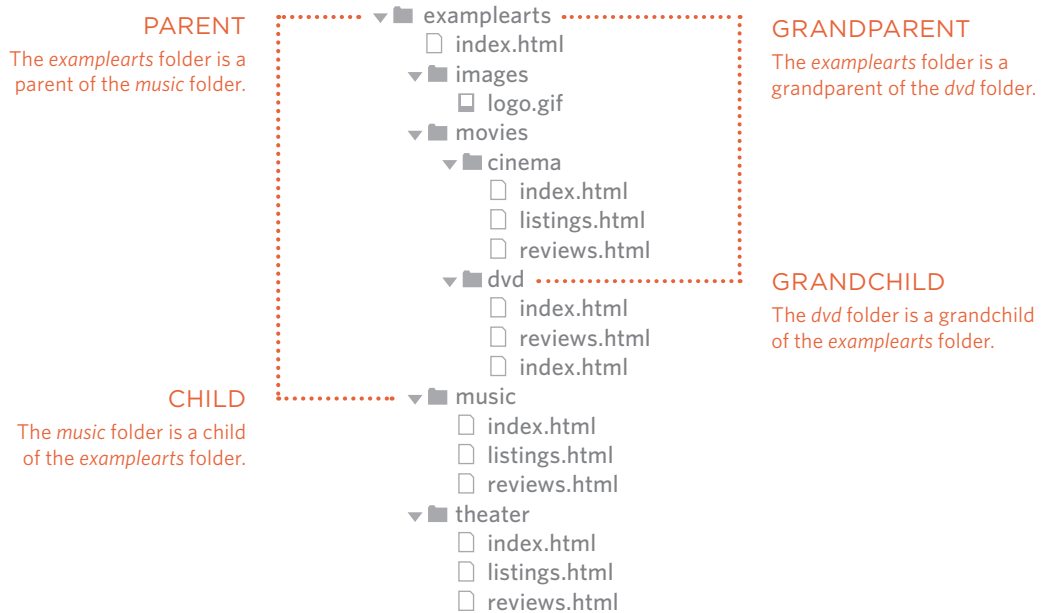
PARENT

The examplearts folder is a parent of the music folder.

examplearts
index.html
images
logo.gif
movies
cinema
index.html
listings.html
reviews.html
dvd
index.html
reviews.html
index.html
music
index.html
listings.html
reviews.html
theater
index.html
listings.html
reviews.html

GRANDPARENT

The examplearts folder is a grandparent of the dvd folder.

GRANDCHILD

The dvd folder is a grandchild of the examplearts folder.

CHILD

The music folder is a child of the examplearts folder.